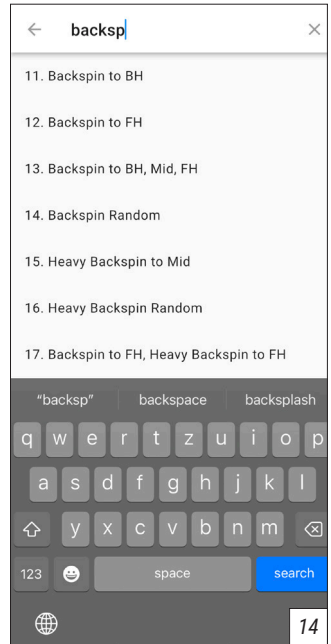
backsp

11. Backspin to BH

12. Backspin to FH

13. Backspin to BH, Mid, FH

14. Backspin Random

15. Heavy Backspin to Mid

16. Heavy Backspin Random

17. Backspin to FH, Heavy Backspin to FH

"backsp" backspace backsplash

q w e r t z u i o p

a s d f g h j k l

y x c v b n m

123 space search

14